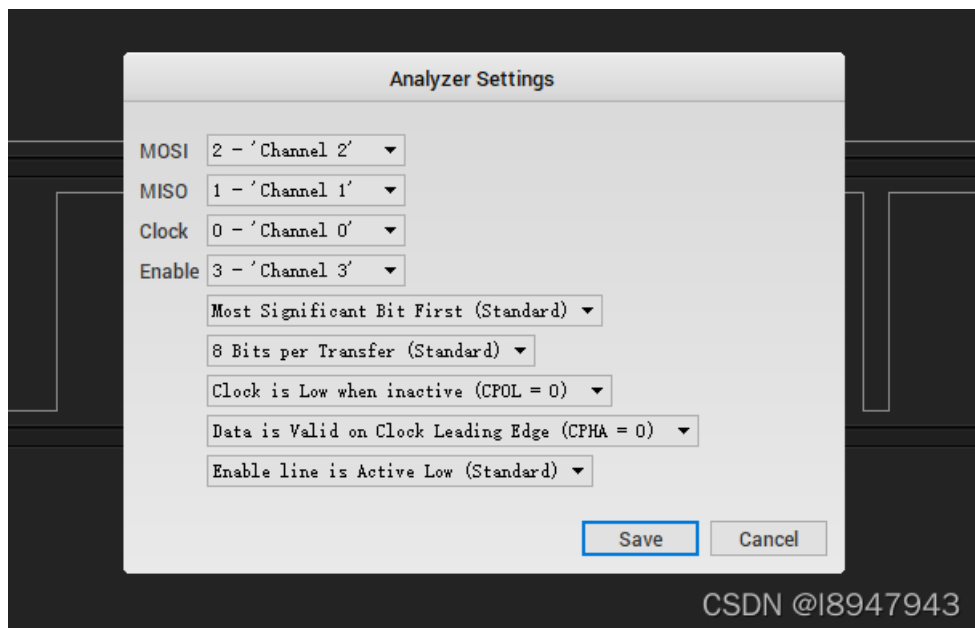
Analyzer Settings

MOSI 2 - 'Channel 2' ▼

MISO 1 - 'Channel 1' ▼

Clock 0 - 'Channel 0' ▼

Enable 3 - 'Channel 3' ▼

Most Significant Bit First (Standard) ▼

8 Bits per Transfer (Standard) ▼

Clock is Low when inactive (CPOL = 0) ▼

Data is Valid on Clock Leading Edge (CPHA = 0) ▼

Enable line is Active Low (Standard) ▼

Save Cancel

CSDN @l8947943